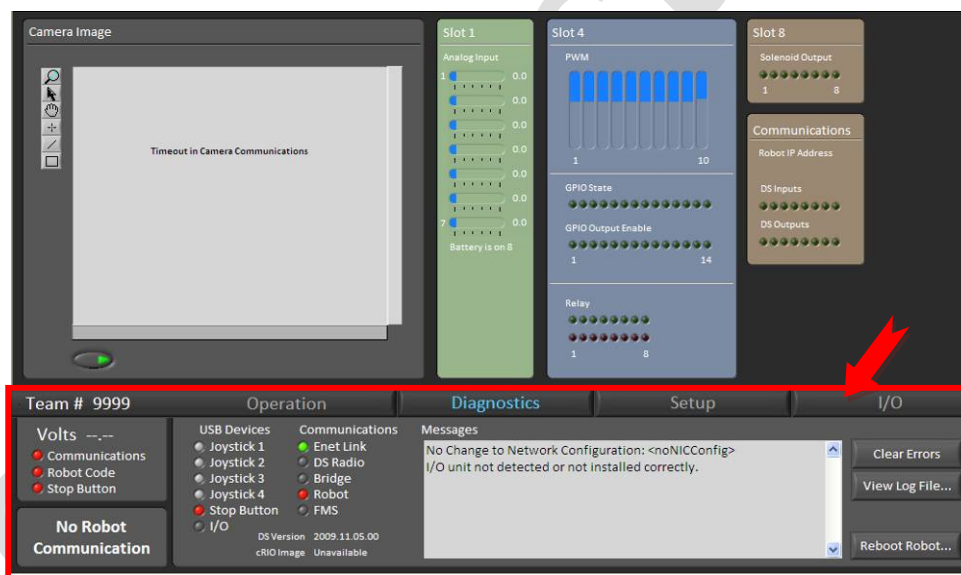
Camera Image

Timeout in Camera Communications

Slot 1

Analog Input

1 0.0

0.0

0.0

0.0

0.0

0.0

7 0.0

Battery is on 8

Slot 4

PWM

1 10

GPIO State

GPIO Output Enable

1 14

Relay

1 8

Slot 8

Solenoid Output

1 8

Communications

Robot IP Address

DS Inputs

DS Outputs

Team # 9999

Operation

Diagnostics

Setup

I/O

Volts --.--

Communications

Robot Code

Stop Button

No Robot Communication

USB Devices

Joystick 1

Joystick 2

Joystick 3

Joystick 4

Stop Button

I/O

Communications

Enet Link

DS Radio

Bridge

Robot

FMS

DS Version 2009.11.05.00

cRIO Image Unavailable

Messages

No Change to Network Configuration: <noNICConfig>
I/O unit not detected or not installed correctly.

Clear Errors

View Log File...

Reboot Robot...